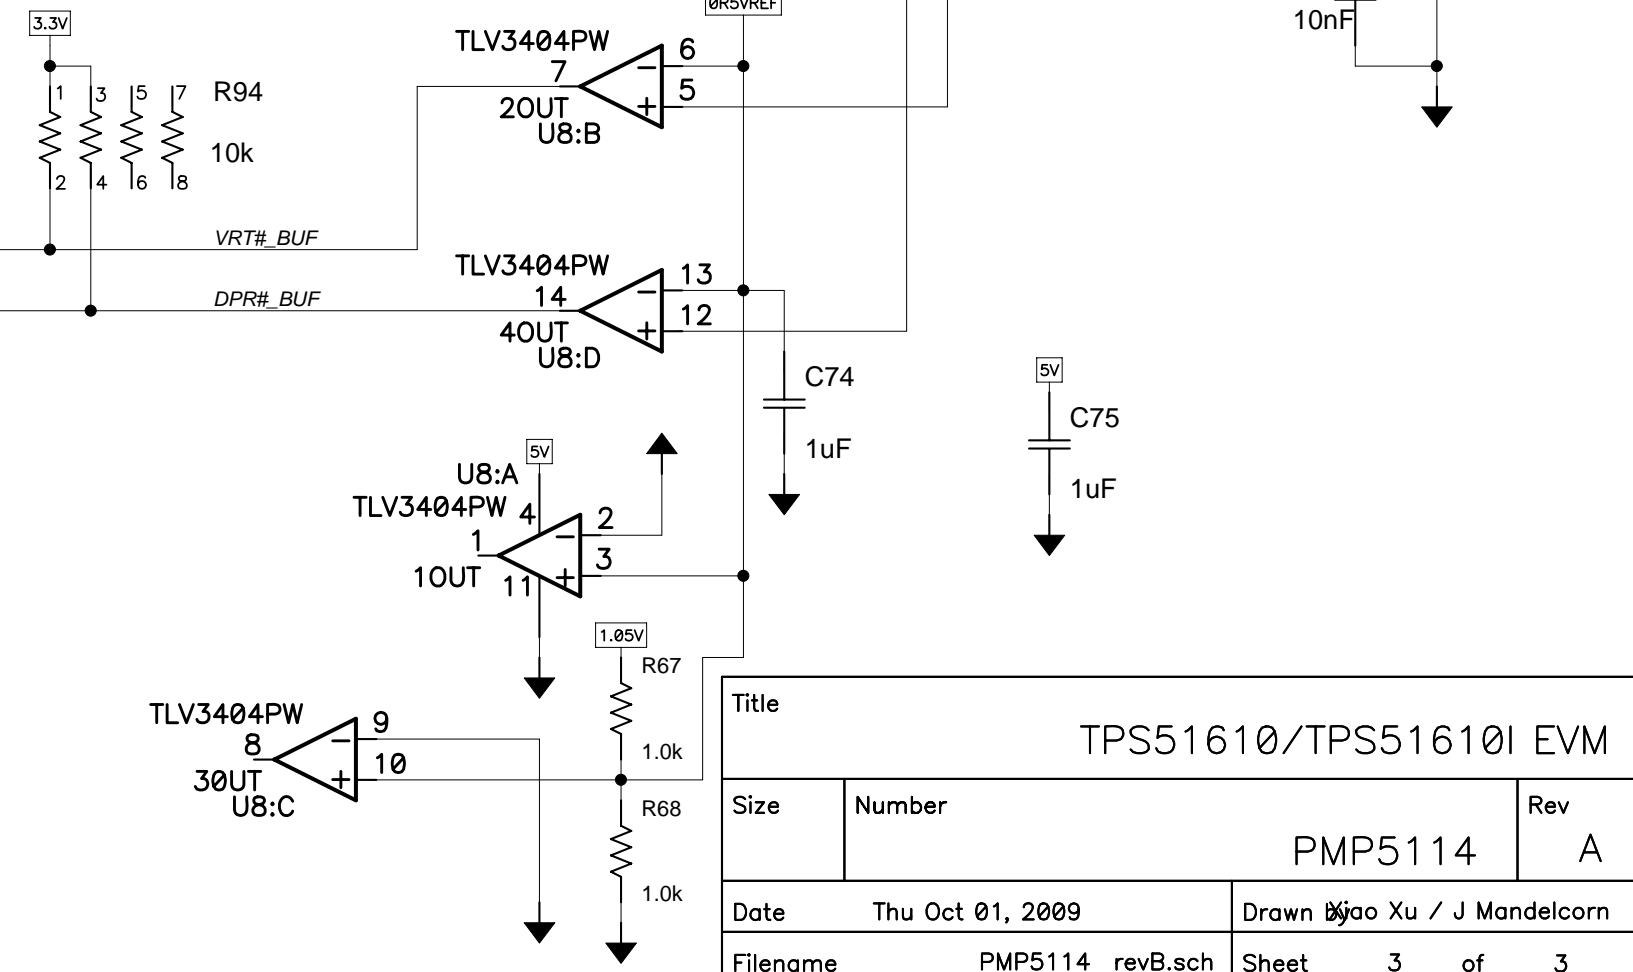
3.3V
0R5VREF
10nF
TLV3404PW
7
6
5
2OUT
U8:B
R94
10k
1 3 5 7
2 4 6 8
VRT#_BUF
TLV3404PW
14
13
12
4OUT
U8:D
DPR#_BUF
C74
1uF
5V
C75
1uF
5V
U8:A
TLV3404PW
4
1
2
3
1OUT
11
1.05V
R67
1.0k
R68
1.0k
TLV3404PW
8
9
10
3OUT
U8:C

| Title | TPS51610/TPS51610I EVM | |
|---|---|---|
| Size | Number PMP5114 | Rev A |
| Date Thu Oct 01, 2009 | Drawn by Xiao Xu / J Mandelcorn | |
| Filename PMP5114 revB.sch | Sheet 3 of 3 | |